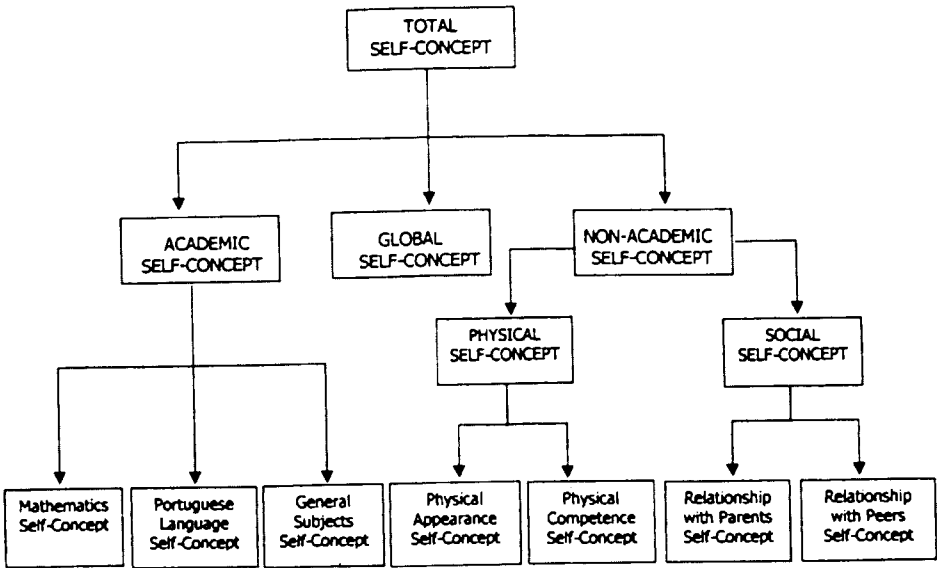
TOTAL SELF-CONCEPT

ACADEMIC SELF-CONCEPT

GLOBAL SELF-CONCEPT

NON-ACADEMIC SELF-CONCEPT

PHYSICAL SELF-CONCEPT

SOCIAL SELF-CONCEPT

Mathematics Self-Concept

Portuguese Language Self-Concept

General Subjects Self-Concept

Physical Appearance Self-Concept

Physical Competence Self-Concept

Relationship with Parents Self-Concept

Relationship with Peers Self-Concept